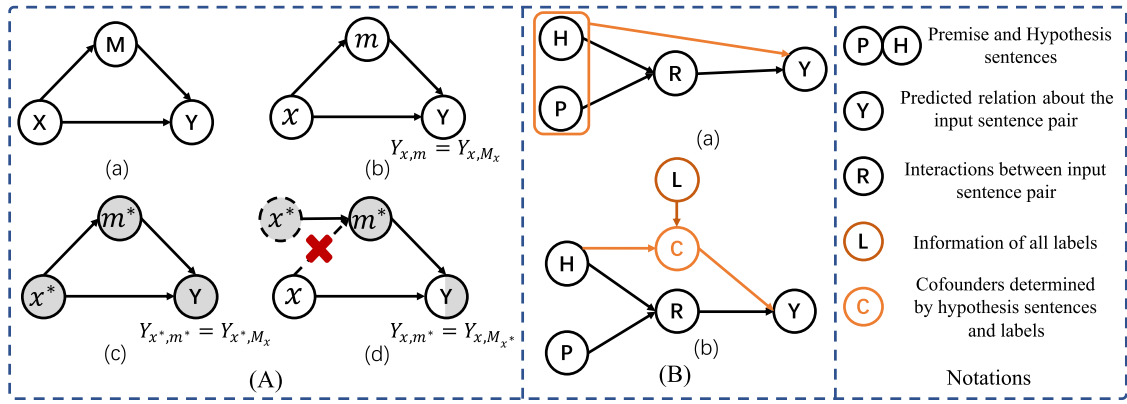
M

X

Y

(a)

$m$

$x$

Y

$Y_{x,m} = Y_{x,M_x}$

(b)

$m^*$

$x^*$

Y

$Y_{x^*,m^*} = Y_{x^*,M_x}$

(c)

$x^*$

$m^*$

$x$

Y

$Y_{x,m^*} = Y_{x,M_{x^*}}$

(d)

(A)

H

P

R

Y

(a)

L

H

C

R

Y

P

(b)

(B)

P H Premise and Hypothesis sentences

Y Predicted relation about the input sentence pair

R Interactions between input sentence pair

L Information of all labels

C Cofounders determined by hypothesis sentences and labels

Notations